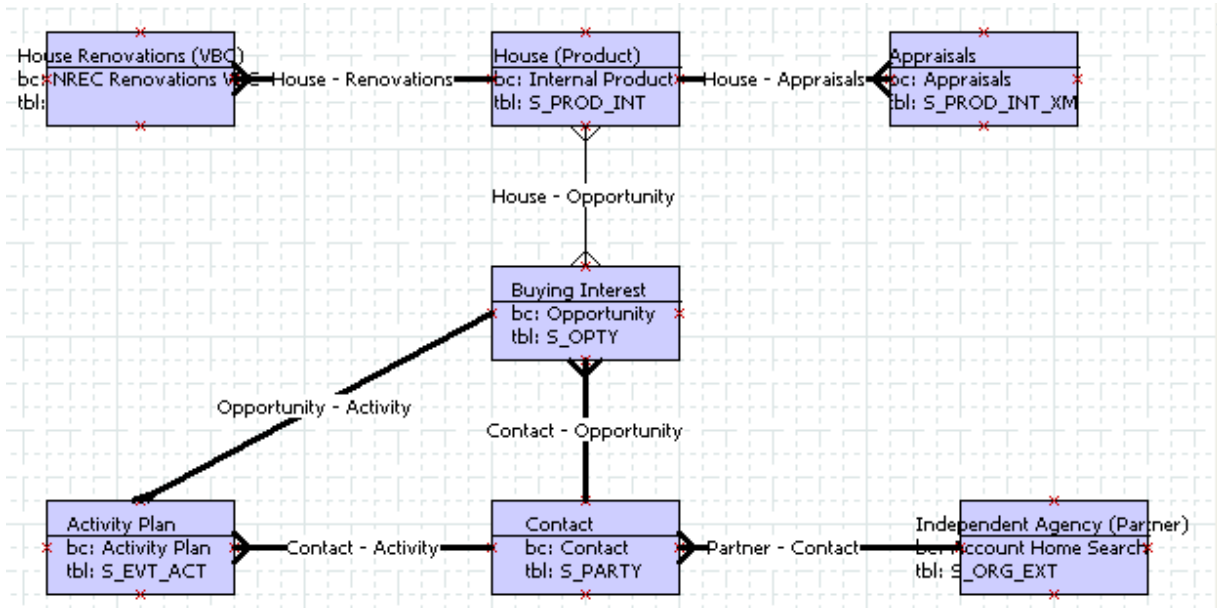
House Renovations (VBC)
bc: NREC Renovations V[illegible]
tbl:

House - Renovations

House (Product)
bc: Internal Product
tbl: S_PROD_INT

House - Appraisals

Appraisals
bc: Appraisals
tbl: S_PROD_INT_XM

House - Opportunity

Buying Interest
bc: Opportunity
tbl: S_OPTY

Opportunity - Activity

Contact - Opportunity

Activity Plan
bc: Activity Plan
tbl: S_EVT_ACT

Contact - Activity

Contact
bc: Contact
tbl: S_PARTY

Partner - Contact

Independent Agency (Partner)
bc: Account Home Search
tbl: S_ORG_EXT